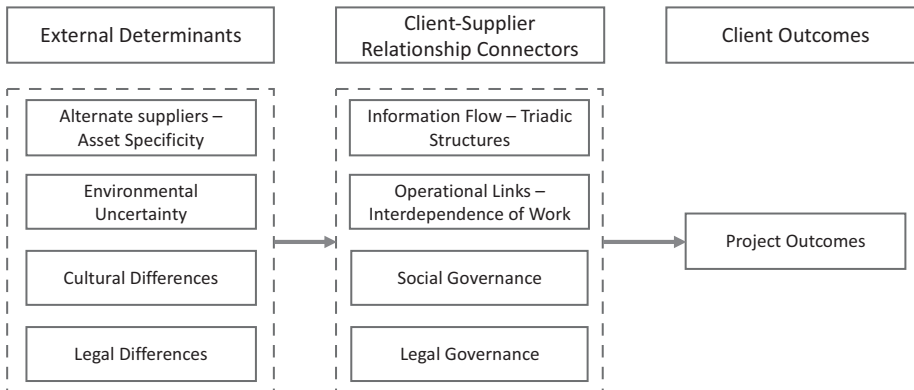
External Determinants

Client-Supplier Relationship Connectors

Client Outcomes

Alternate suppliers – Asset Specificity

Environmental Uncertainty

Cultural Differences

Legal Differences

Information Flow – Triadic Structures

Operational Links – Interdependence of Work

Social Governance

Legal Governance

Project Outcomes